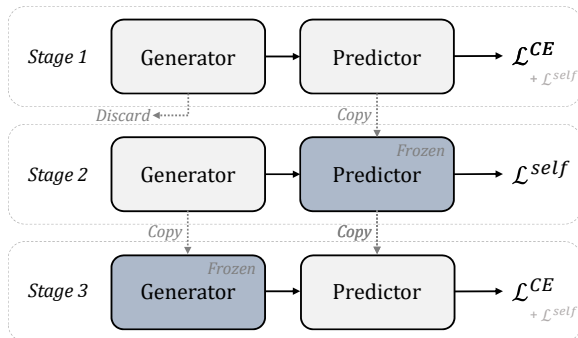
Stage 1
Generator
Predictor
$\mathcal{L}^{CE}$
$+ \mathcal{L}^{self}$
Discard
Copy

Stage 2
Generator
Frozen
Predictor
$\mathcal{L}^{self}$
Copy
Copy

Stage 3
Frozen
Generator
Predictor
$\mathcal{L}^{CE}$
$+ \mathcal{L}^{self}$